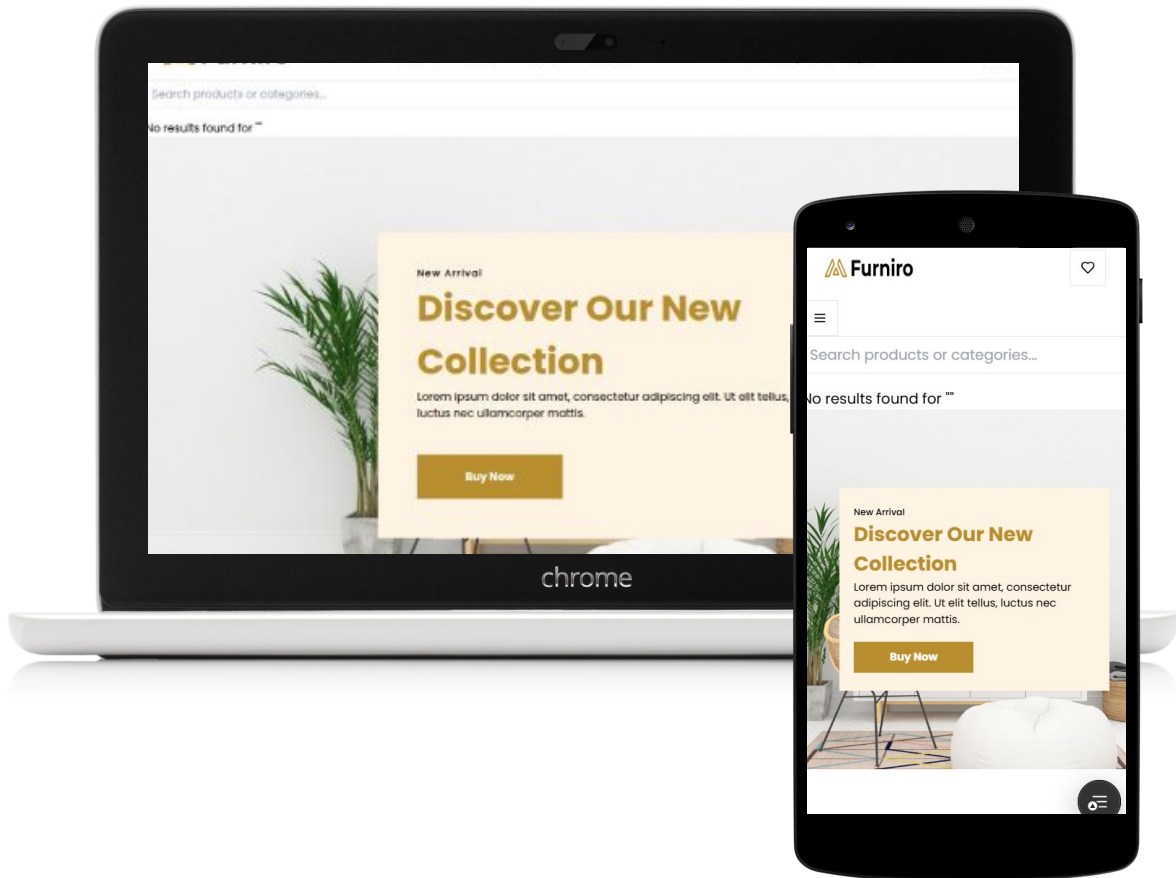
Search products or categories...

No results found for ""

New Arrival

Discover Our New Collection

Lorem ipsum dolor sit amet, consectetur adipiscing elit. Ut elit tellus, luctus nec ullamcorper mattis.

Buy Now

chrome

Furniro

Search products or categories...

No results found for ""

New Arrival

Discover Our New Collection

Lorem ipsum dolor sit amet, consectetur adipiscing elit. Ut elit tellus, luctus nec ullamcorper mattis.

Buy Now